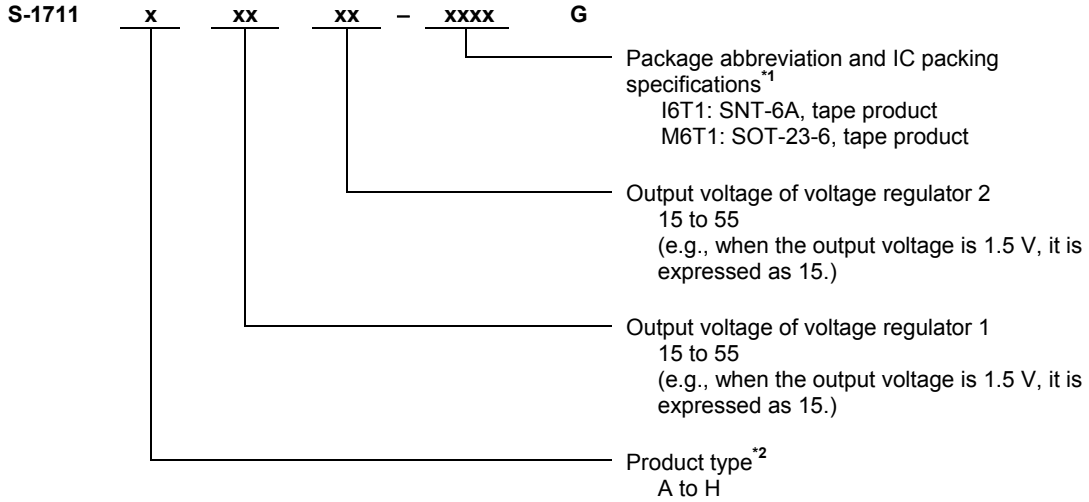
S-1711 x xx xx – xxxx G

Package abbreviation and IC packing specifications$^{*1}$
I6T1: SNT-6A, tape product
M6T1: SOT-23-6, tape product

Output voltage of voltage regulator 2
15 to 55
(e.g., when the output voltage is 1.5 V, it is expressed as 15.)

Output voltage of voltage regulator 1
15 to 55
(e.g., when the output voltage is 1.5 V, it is expressed as 15.)

Product type$^{*2}$
A to H